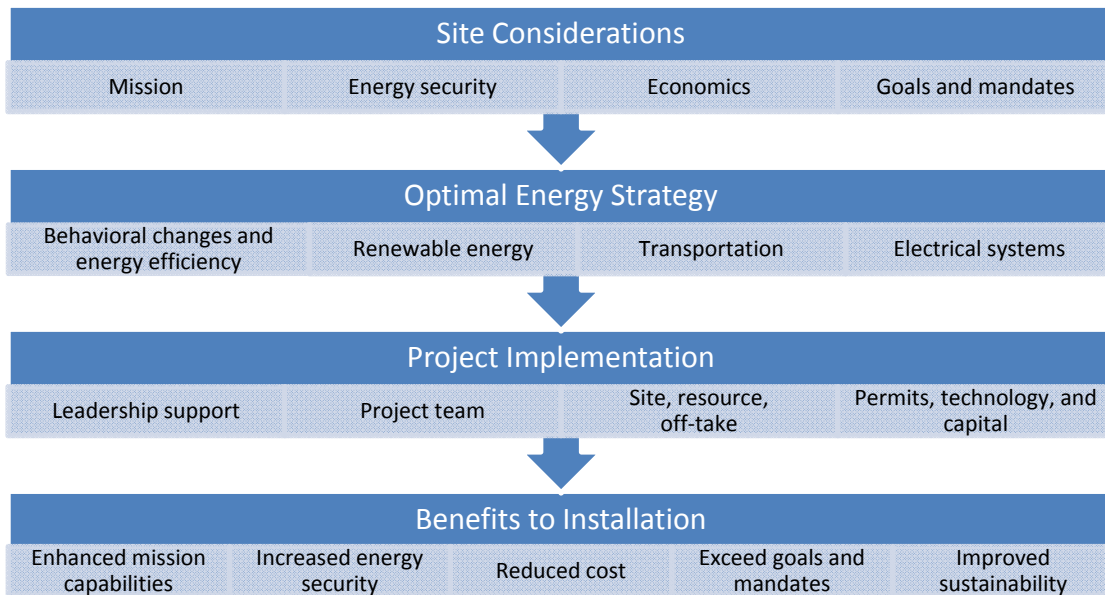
Site Considerations

Mission

Energy security

Economics

Goals and mandates

Optimal Energy Strategy

Behavioral changes and energy efficiency

Renewable energy

Transportation

Electrical systems

Project Implementation

Leadership support

Project team

Site, resource, off-take

Permits, technology, and capital

Benefits to Installation

Enhanced mission capabilities

Increased energy security

Reduced cost

Exceed goals and mandates

Improved sustainability